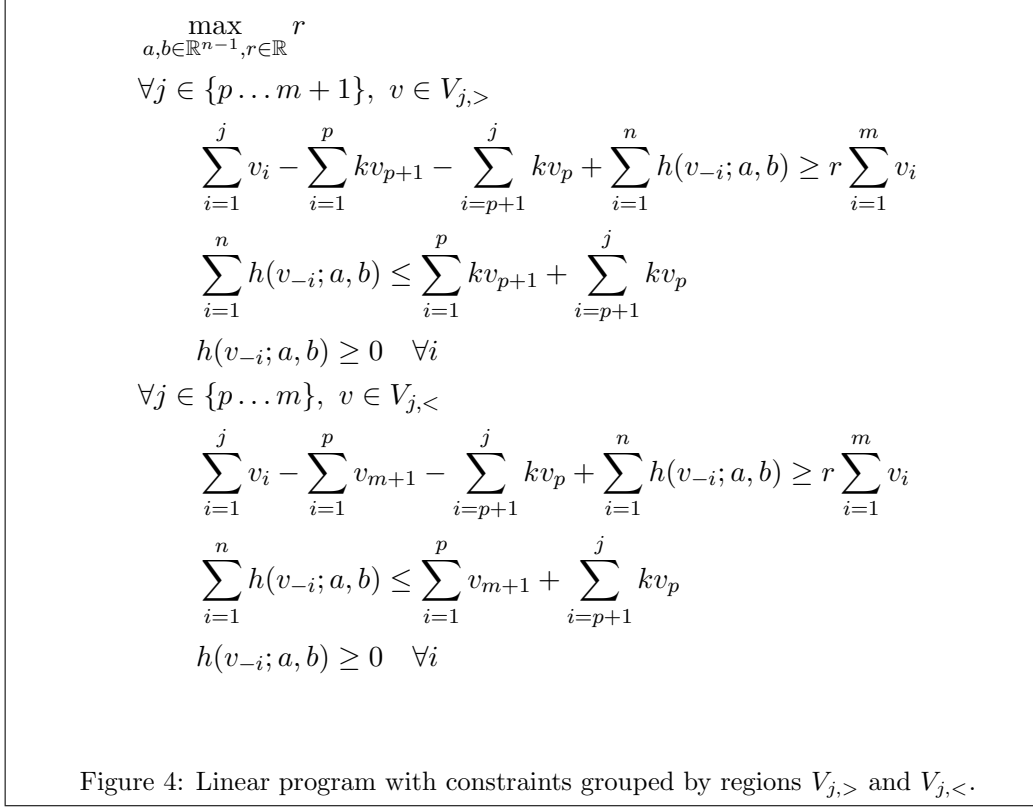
$\max_{a,b\in\mathbb{R}^{n-1},r\in\mathbb{R}} r$

$\forall j \in \{p \ldots m+1\},\ v \in V_{j,>}$

$\sum_{i=1}^{j} v_i - \sum_{i=1}^{p} kv_{p+1} - \sum_{i=p+1}^{j} kv_p + \sum_{i=1}^{n} h(v_{-i}; a, b) \geq r \sum_{i=1}^{m} v_i$

$\sum_{i=1}^{n} h(v_{-i}; a, b) \leq \sum_{i=1}^{p} kv_{p+1} + \sum_{i=p+1}^{j} kv_p$

$h(v_{-i}; a, b) \geq 0 \quad \forall i$

$\forall j \in \{p \ldots m\},\ v \in V_{j,<}$

$\sum_{i=1}^{j} v_i - \sum_{i=1}^{p} v_{m+1} - \sum_{i=p+1}^{j} kv_p + \sum_{i=1}^{n} h(v_{-i}; a, b) \geq r \sum_{i=1}^{m} v_i$

$\sum_{i=1}^{n} h(v_{-i}; a, b) \leq \sum_{i=1}^{p} v_{m+1} + \sum_{i=p+1}^{j} kv_p$

$h(v_{-i}; a, b) \geq 0 \quad \forall i$

Figure 4: Linear program with constraints grouped by regions $V_{j,>}$ and $V_{j,<}$.